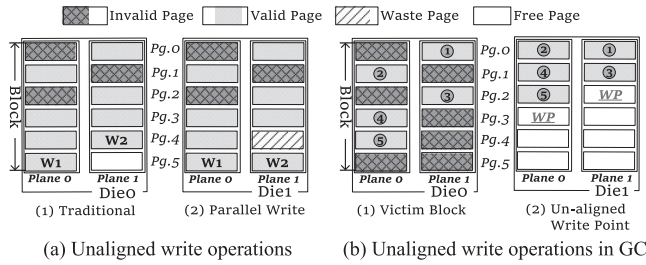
Invalid Page Valid Page Waste Page Free Page

Block

Pg.0
Pg.1
Pg.2
Pg.3
Pg.4
Pg.5

W2
W1

Plane 0 Plane 1
Die0
(1) Traditional

Pg.0
Pg.1
Pg.2
Pg.3
Pg.4
Pg.5

W1 W2

Plane 0 Plane 1
Die1
(2) Parallel Write

(a) Unaligned write operations

Block

①
②
③
④
⑤

Pg.0
Pg.1
Pg.2
Pg.3
Pg.4
Pg.5

Plane 0 Plane 1
Die0
(1) Victim Block

② ①
④ ③
⑤ WP
WP

Plane 0 Plane 1
Die1
(2) Un-aligned Write Point

(b) Unaligned write operations in GC